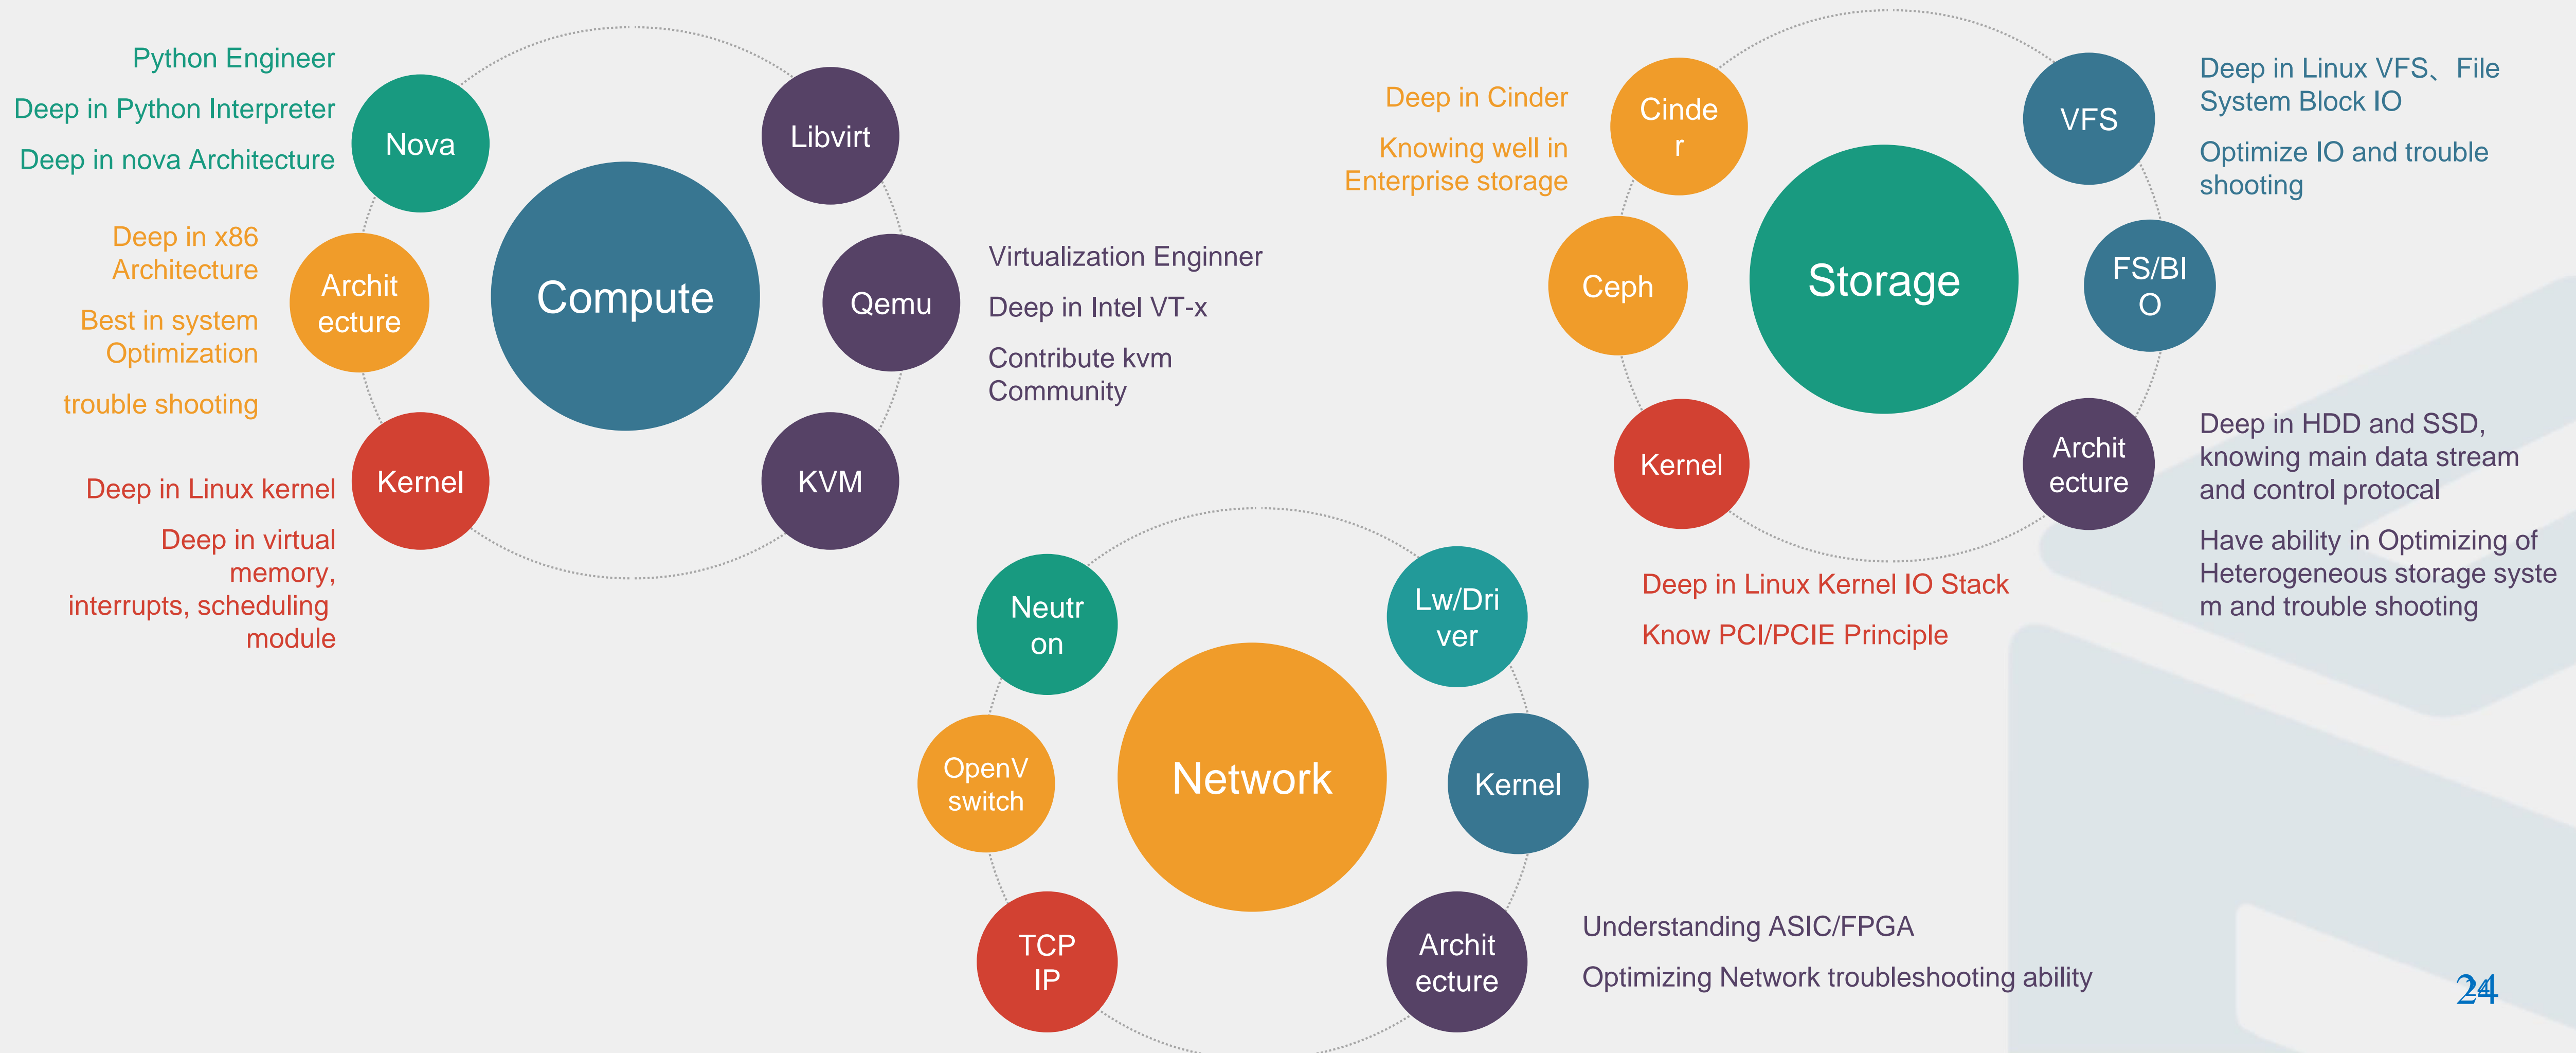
Python Engineer

Deep in Python Interpreter

Deep in nova Architecture

Nova

Libvirt

Compute

Deep in x86 Architecture

Best in system Optimization

trouble shooting

Archit ecture

Qemu

Virtualization Enginner

Deep in Intel VT-x

Contribute kvm Community

Deep in Linux kernel

Deep in virtual memory, interrupts, scheduling module

Kernel

KVM

Deep in Cinder

Knowing well in Enterprise storage

Cinde r

VFS

Deep in Linux VFS、File System Block IO

Optimize IO and trouble shooting

Ceph

Storage

FS/BI O

Kernel

Archit ecture

Deep in HDD and SSD, knowing main data stream and control protocal

Have ability in Optimizing of Heterogeneous storage syste m and trouble shooting

Deep in Linux Kernel IO Stack

Know PCI/PCIE Principle

Neutr on

Lw/Dri ver

OpenV switch

Network

Kernel

TCP IP

Archit ecture

Understanding ASIC/FPGA

Optimizing Network troubleshooting ability

24